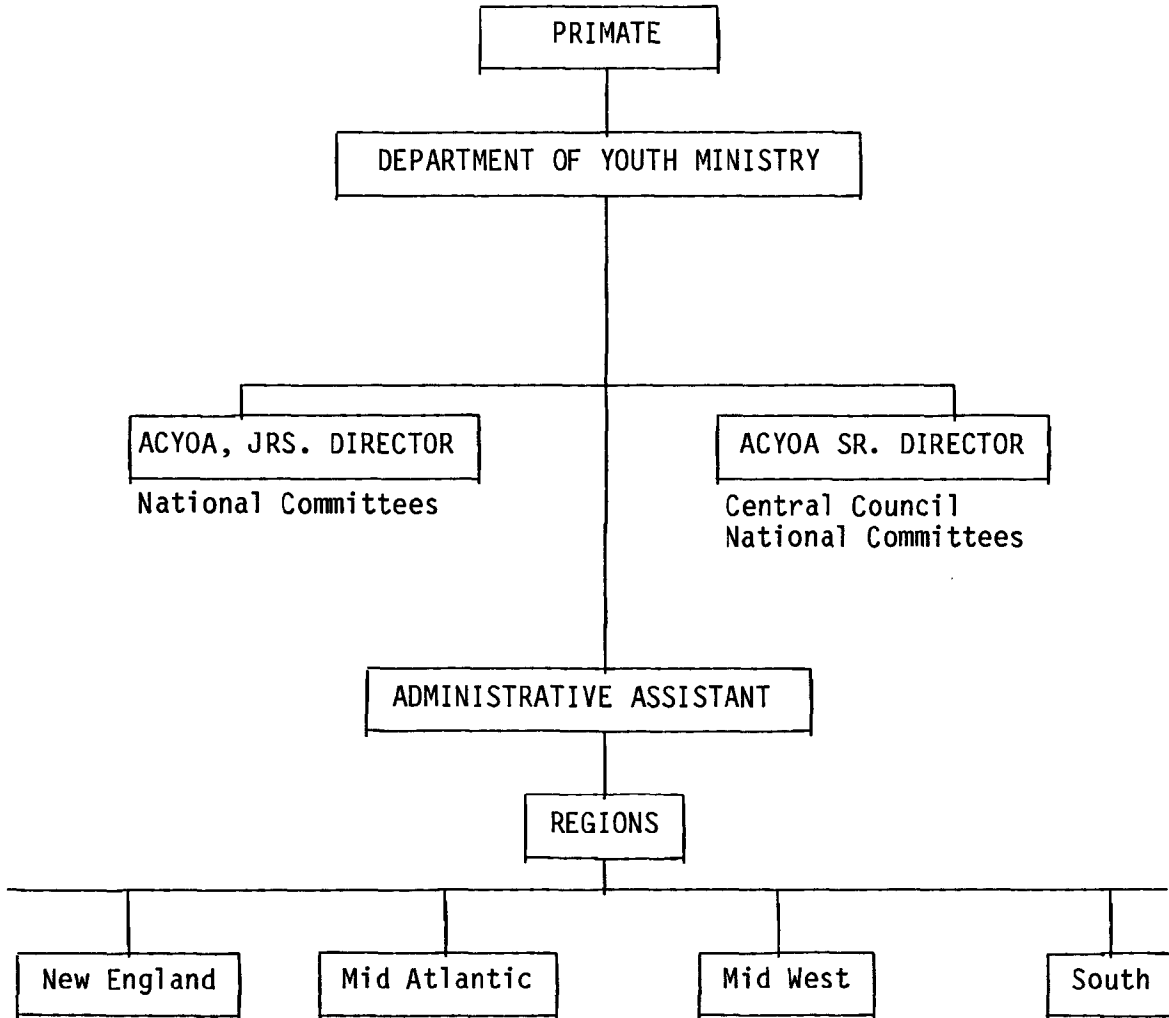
PRIMATE

DEPARTMENT OF YOUTH MINISTRY

ACYOA, JRS. DIRECTOR

National Committees

ACYOA SR. DIRECTOR

Central Council
National Committees

ADMINISTRATIVE ASSISTANT

REGIONS

New England

Mid Atlantic

Mid West

South